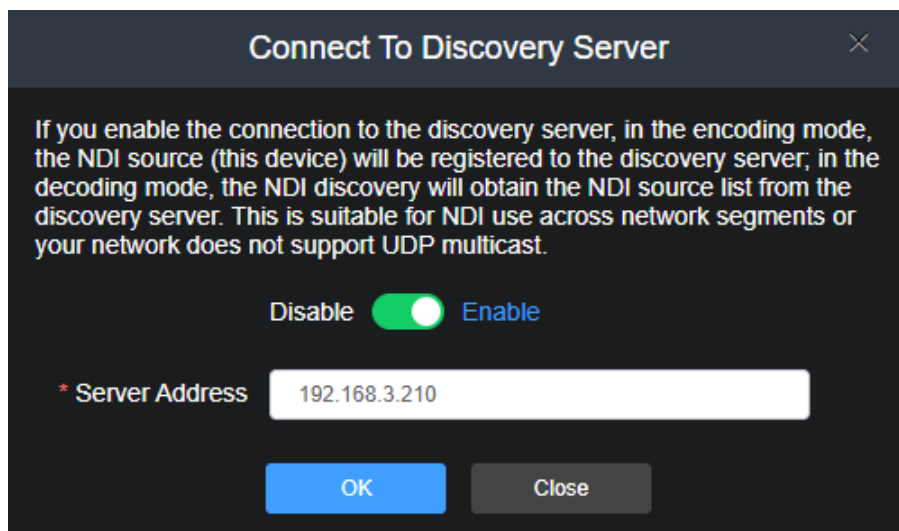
Connect To Discovery Server

×

If you enable the connection to the discovery server, in the encoding mode, the NDI source (this device) will be registered to the discovery server; in the decoding mode, the NDI discovery will obtain the NDI source list from the discovery server. This is suitable for NDI use across network segments or your network does not support UDP multicast.

Disable Enable

* Server Address 192.168.3.210

OK Close